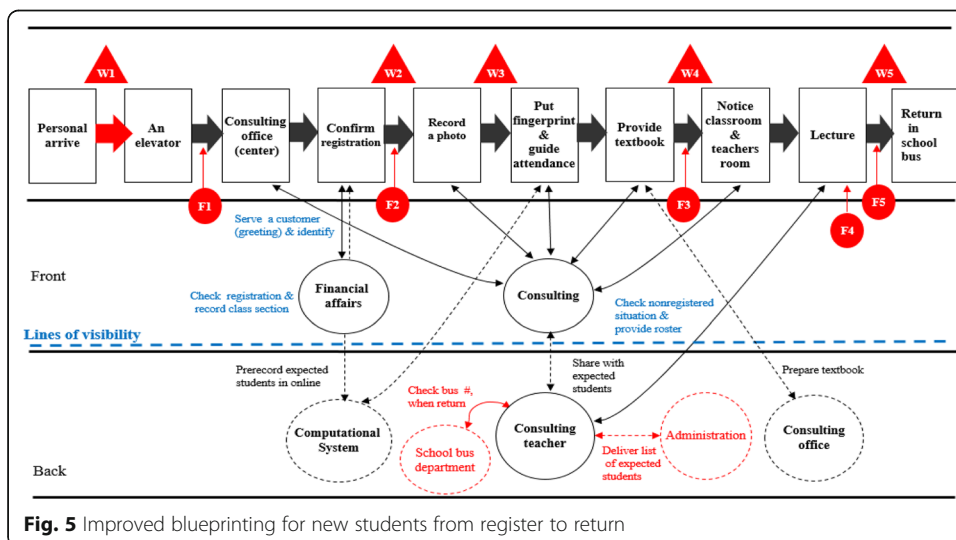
W1 W2 W3 W4 W5

Personal arrive

An elevator

Consulting office (center)

Confirm registration

Record a photo

Put fingerprint & guide attendance

Provide textbook

Notice classroom & teachers room

Lecture

Return in school bus

F1 F2 F3 F4 F5

Serve a customer (greeting) & identify

Front

Check registration & record class section

Financial affairs

Consulting

Check nonregistered situation & provide roster

Lines of visibility

Prerecord expected students in online

Share with expected students

Prepare textbook

Check bus #, when return

Computational System

School bus department

Consulting teacher

Deliver list of expected students

Administration

Consulting office

Back

Fig. 5 Improved blueprinting for new students from register to return